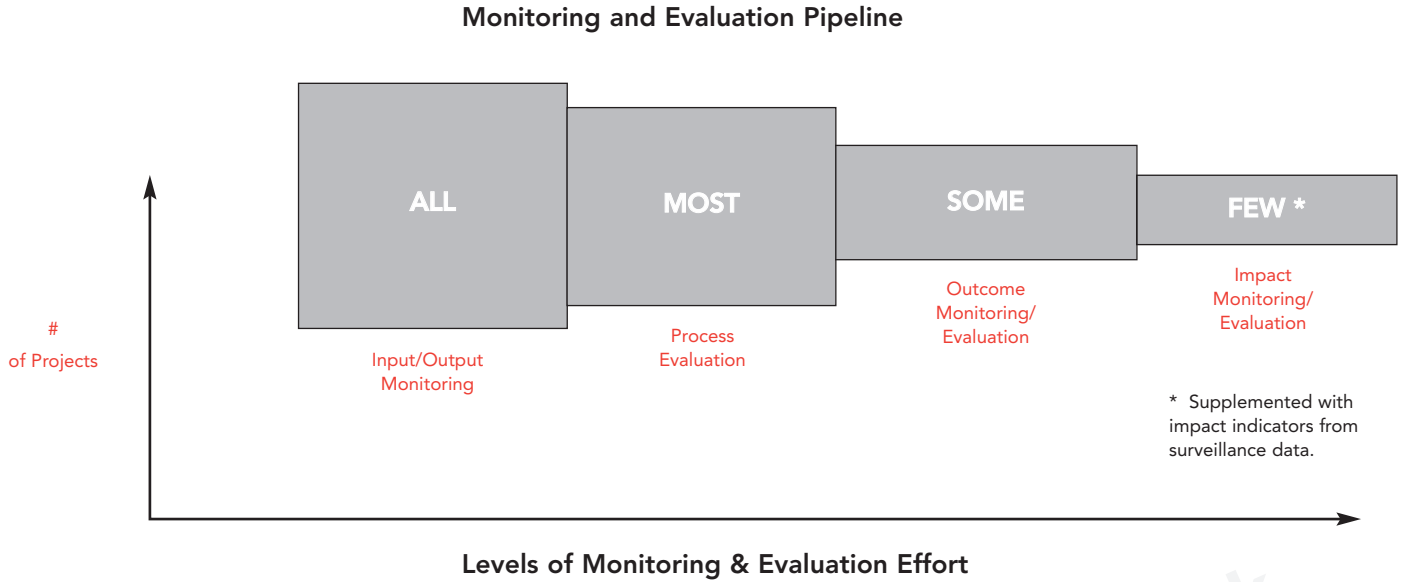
Monitoring and Evaluation Pipeline

# of Projects

ALL

Input/Output Monitoring

MOST

Process Evaluation

SOME

Outcome Monitoring/ Evaluation

FEW *

Impact Monitoring/ Evaluation

* Supplemented with impact indicators from surveillance data.

Levels of Monitoring & Evaluation Effort